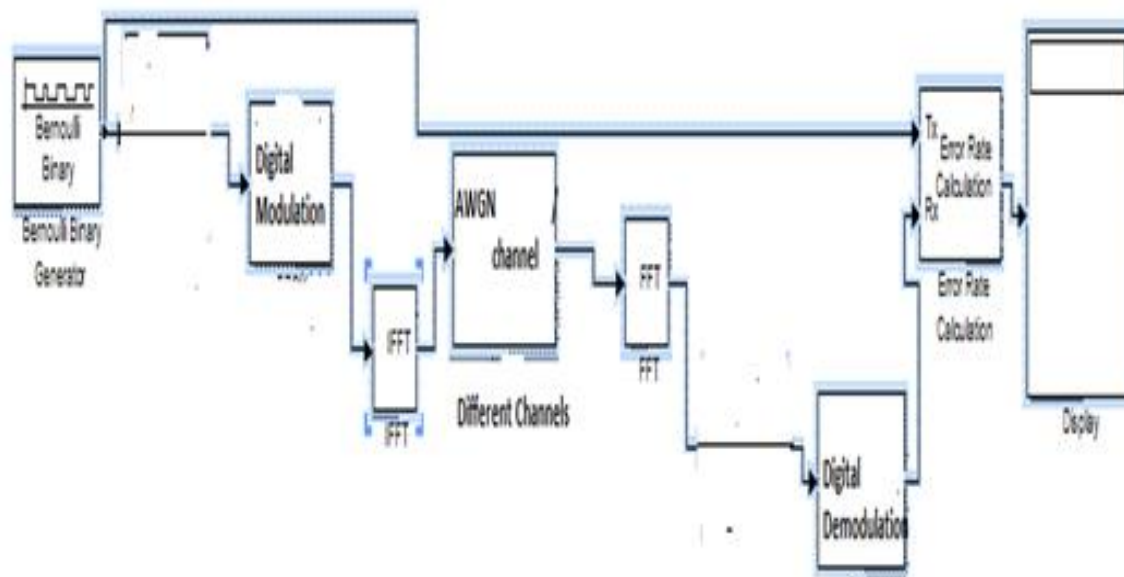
Bernoulli Binary

Bernoulli Binary Generator

Digital Modulation

IFFT

IFFT

AWGN channel

Different Channels

FFT

FFT

Digital Demodulation

Tx

Rx

Error Rate Calculation

Error Rate Calculation

Display